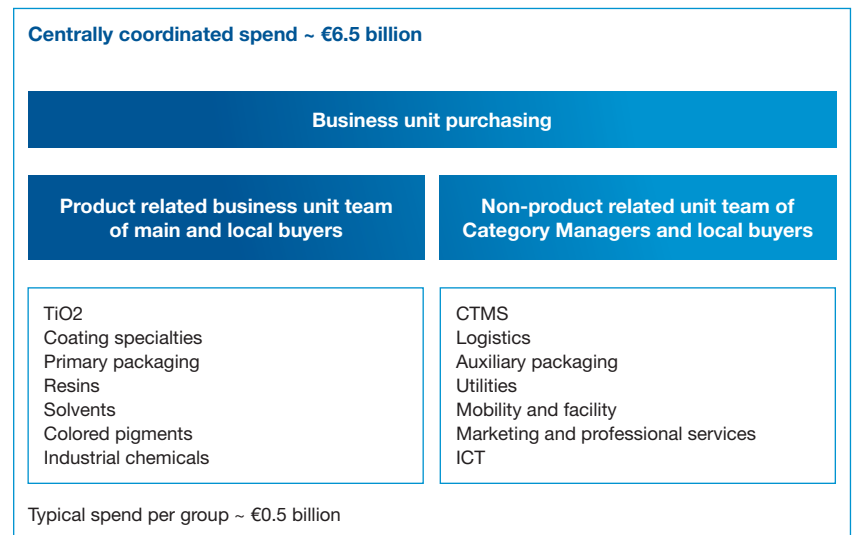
Centrally coordinated spend ~ €6.5 billion

Business unit purchasing

Product related business unit team of main and local buyers

Non-product related unit team of Category Managers and local buyers

TiO2
Coating specialties
Primary packaging
Resins
Solvents
Colored pigments
Industrial chemicals

CTMS
Logistics
Auxiliary packaging
Utilities
Mobility and facility
Marketing and professional services
ICT

Typical spend per group ~ €0.5 billion